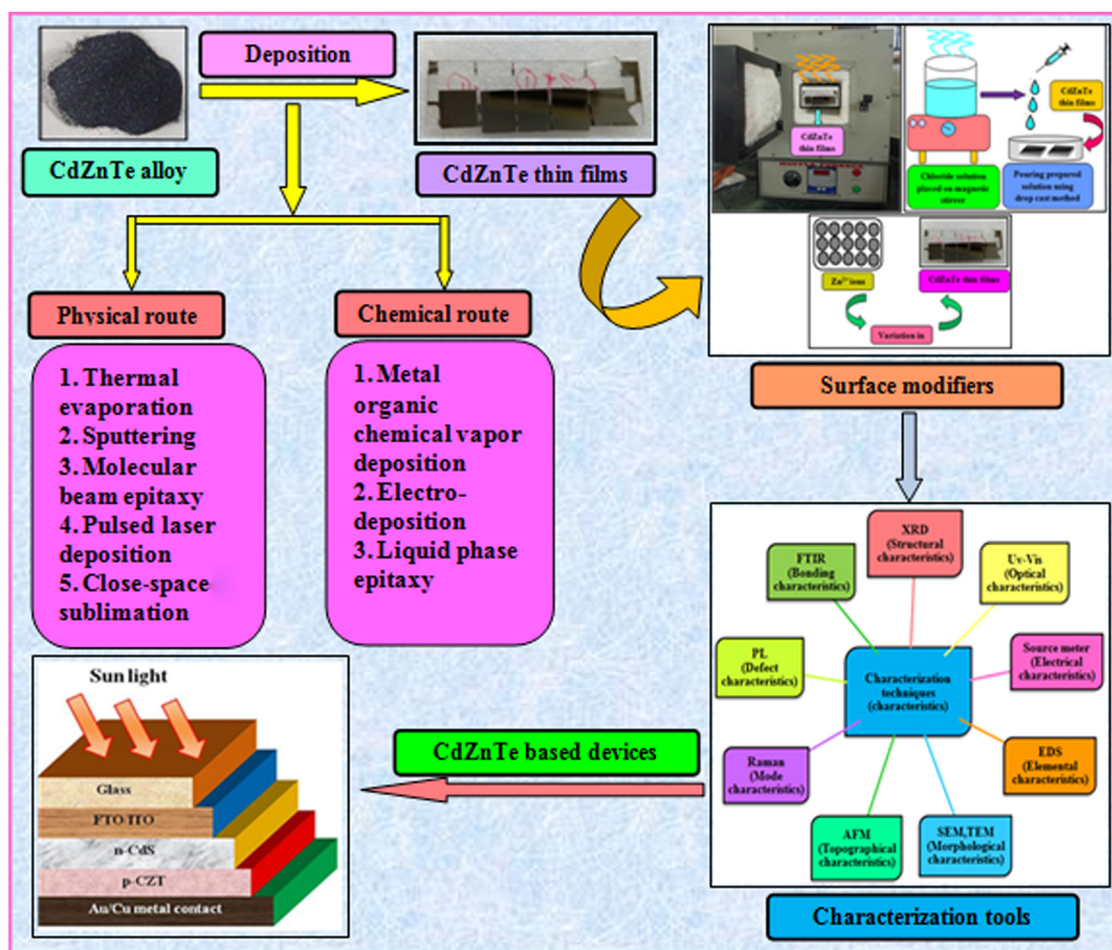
Deposition

CdZnTe alloy

CdZnTe thin films

CdZnTe thin films

CdZnTe thin films

Chloride solution placed on magnetic stirrer

Pouring prepared solution using drop cast method

$Zn^{2+}$ ions

CdZnTe thin films

Variation in

Physical route

Chemical route

1. Thermal evaporation
2. Sputtering
3. Molecular beam epitaxy
4. Pulsed laser deposition
5. Close-space sublimation

1. Metal organic chemical vapor deposition
2. Electro-deposition
3. Liquid phase epitaxy

Surface modifiers

XRD (Structural characteristics)

FTIR (Bonding characteristics)

Uv-Vis (Optical characteristics)

PL (Defect characteristics)

Characterization techniques (characteristics)

Source meter (Electrical characteristics)

Raman (Mode characteristics)

EDS (Elemental characteristics)

AFM (Topographical characteristics)

SEM,TEM (Morphological characteristics)

Sun light

Glass

FTO/ITO

n-CdS

p-CZT

Au/Cu metal contact

CdZnTe based devices

Characterization tools